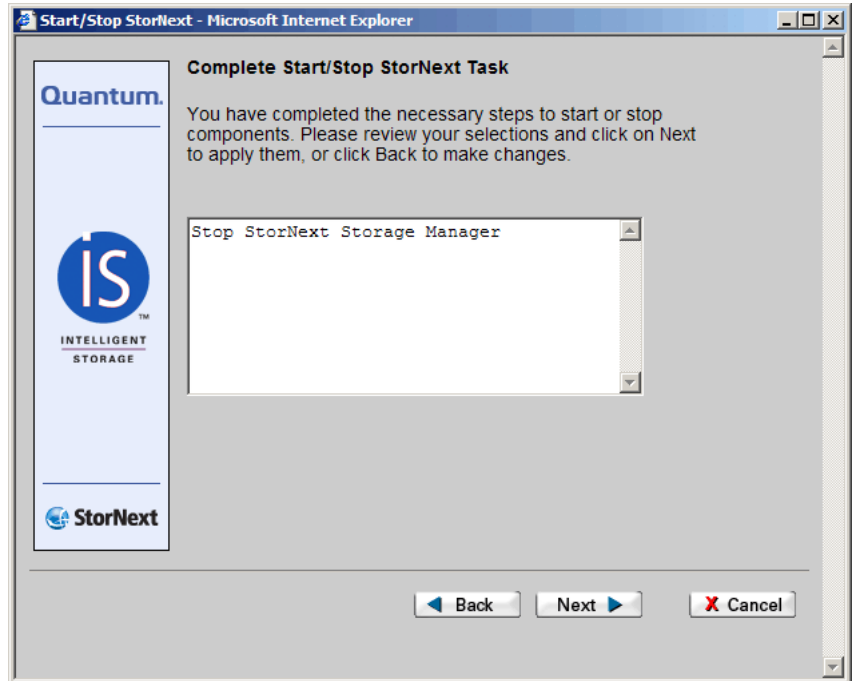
Start/Stop StorNext - Microsoft Internet Explorer

Quantum.

iS™

INTELLIGENT STORAGE

StorNext

Complete Start/Stop StorNext Task

You have completed the necessary steps to start or stop components. Please review your selections and click on Next to apply them, or click Back to make changes.

Stop StorNext Storage Manager

Back

Next

Cancel